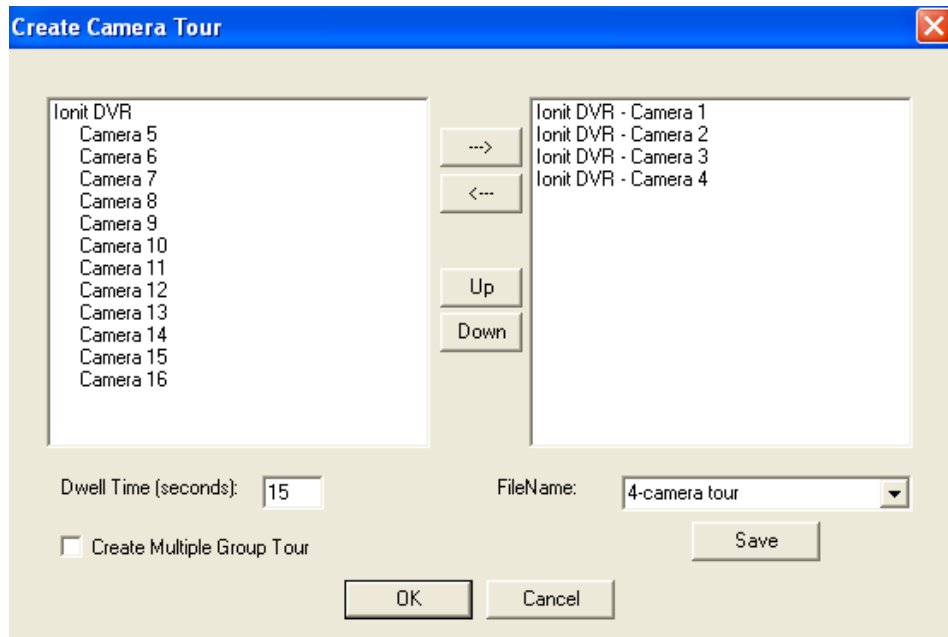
Create Camera Tour

Ionit DVR
Camera 5
Camera 6
Camera 7
Camera 8
Camera 9
Camera 10
Camera 11
Camera 12
Camera 13
Camera 14
Camera 15
Camera 16

--->
<---
Up
Down

Ionit DVR - Camera 1
Ionit DVR - Camera 2
Ionit DVR - Camera 3
Ionit DVR - Camera 4

Dwell Time (seconds): 15

FileName: 4-camera tour

Create Multiple Group Tour

Save

OK
Cancel